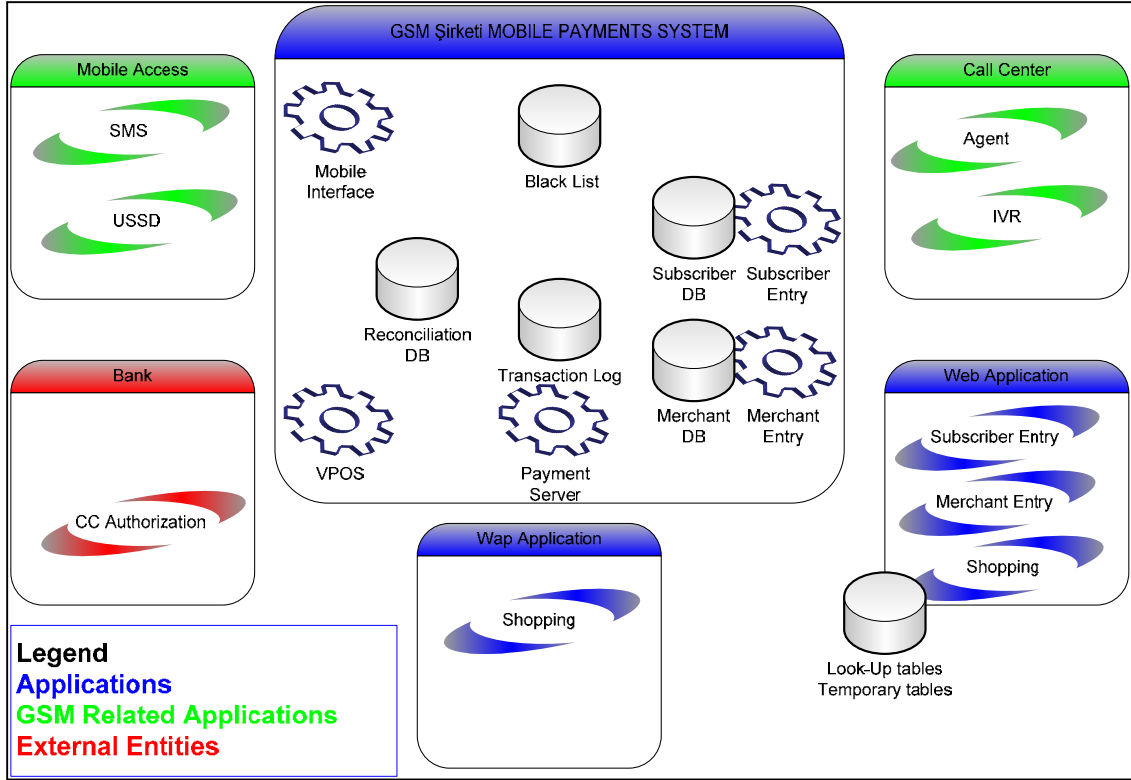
GSM Şirketi MOBILE PAYMENTS SYSTEM

Mobile Interface

Black List

Subscriber DB

Subscriber Entry

Reconciliation DB

Transaction Log

Merchant DB

Merchant Entry

VPOS

Payment Server

Mobile Access

SMS

USSD

Call Center

Agent

IVR

Bank

CC Authorization

Web Application

Subscriber Entry

Merchant Entry

Shopping

Wap Application

Shopping

Look-Up tables
Temporary tables

Legend
Applications
GSM Related Applications
External Entities